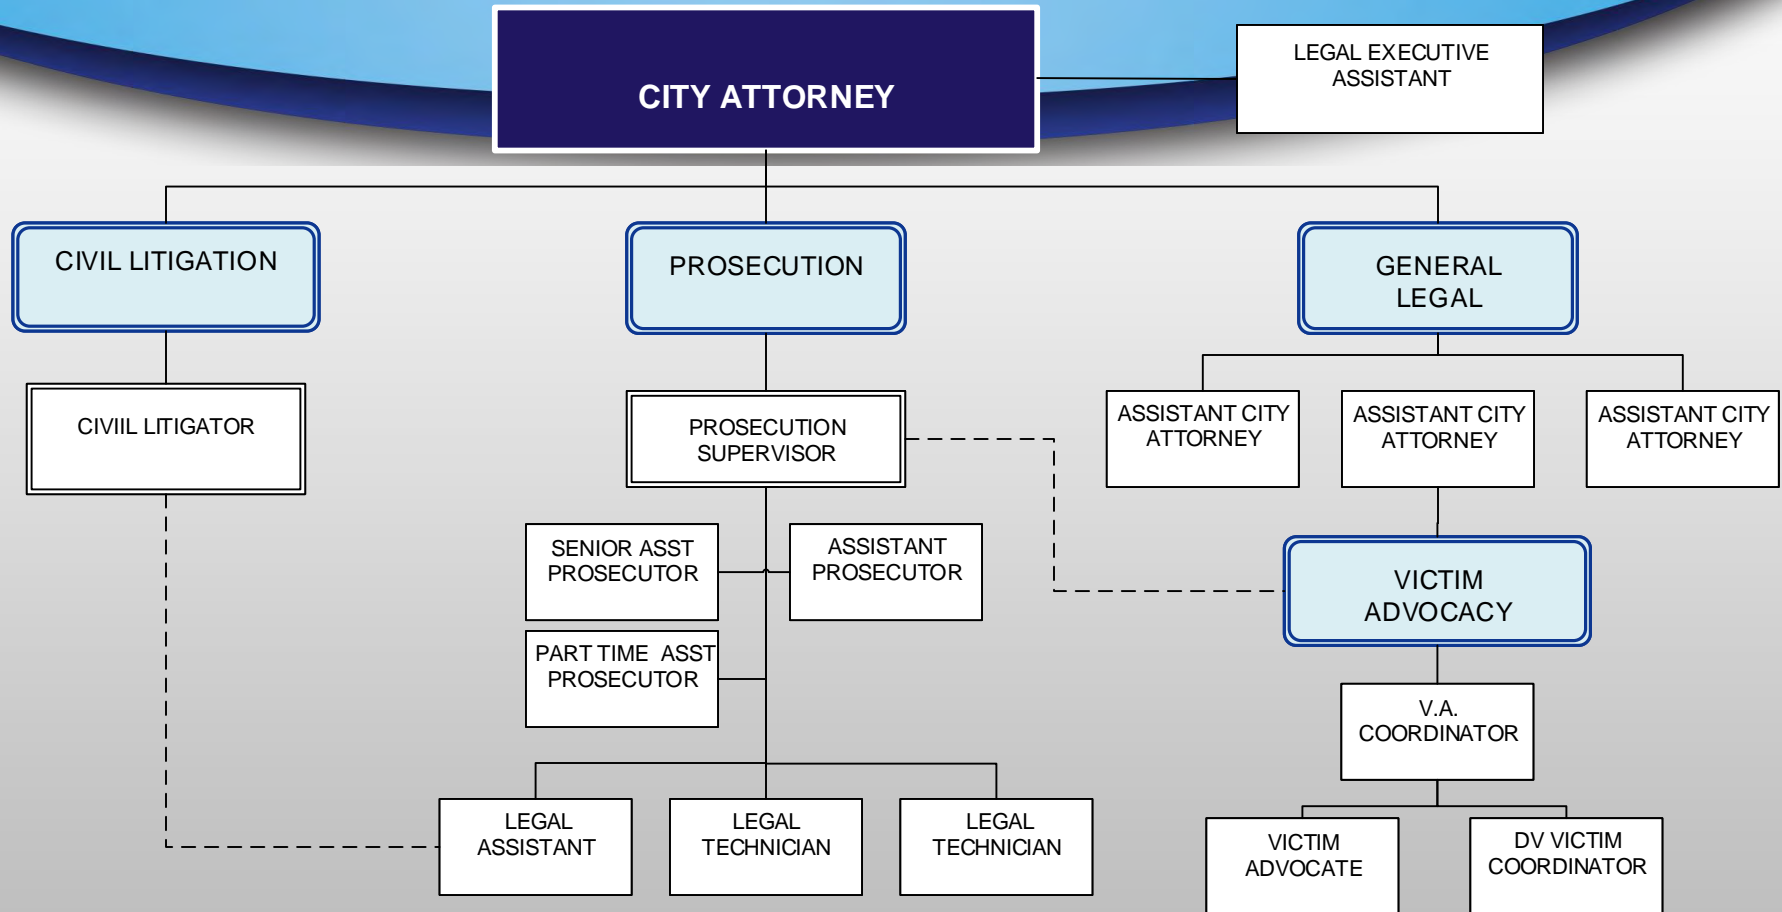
CITY ATTORNEY

LEGAL EXECUTIVE ASSISTANT

CIVIL LITIGATION

PROSECUTION

GENERAL LEGAL

CIVIIL LITIGATOR

PROSECUTION SUPERVISOR

ASSISTANT CITY ATTORNEY

ASSISTANT CITY ATTORNEY

ASSISTANT CITY ATTORNEY

SENIOR ASST PROSECUTOR

ASSISTANT PROSECUTOR

VICTIM ADVOCACY

PART TIME ASST PROSECUTOR

V.A. COORDINATOR

LEGAL ASSISTANT

LEGAL TECHNICIAN

LEGAL TECHNICIAN

VICTIM ADVOCATE

DV VICTIM COORDINATOR